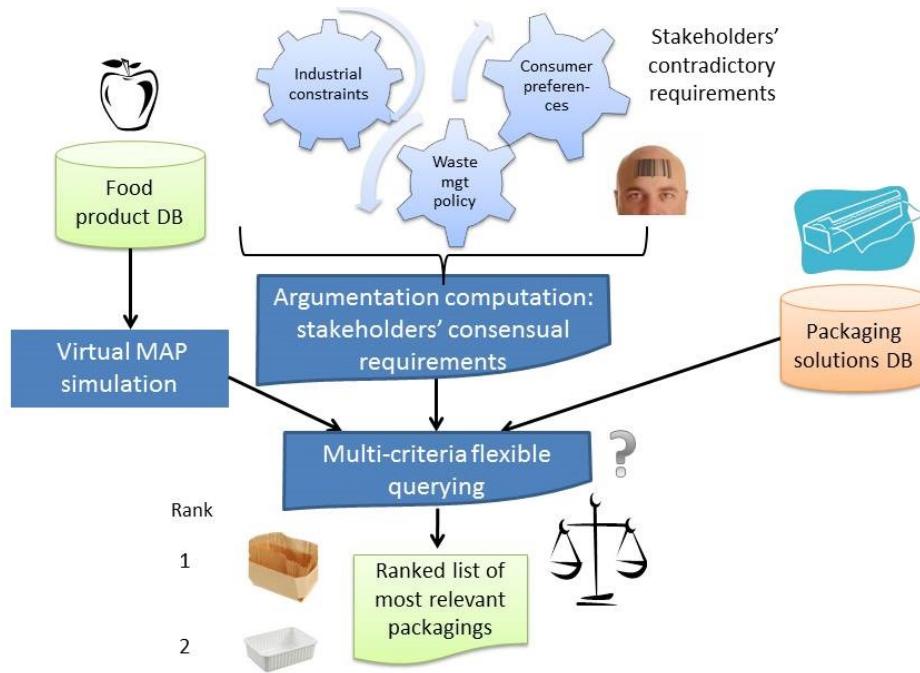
Industrial constraints

Consumer preferen-ces

Waste mgt policy

Stakeholders' contradictory requirements

Food product DB

Argumentation computation: stakeholders' consensual requirements

Packaging solutions DB

Virtual MAP simulation

Multi-criteria flexible querying

Rank

1

2

Ranked list of most relevant packagings